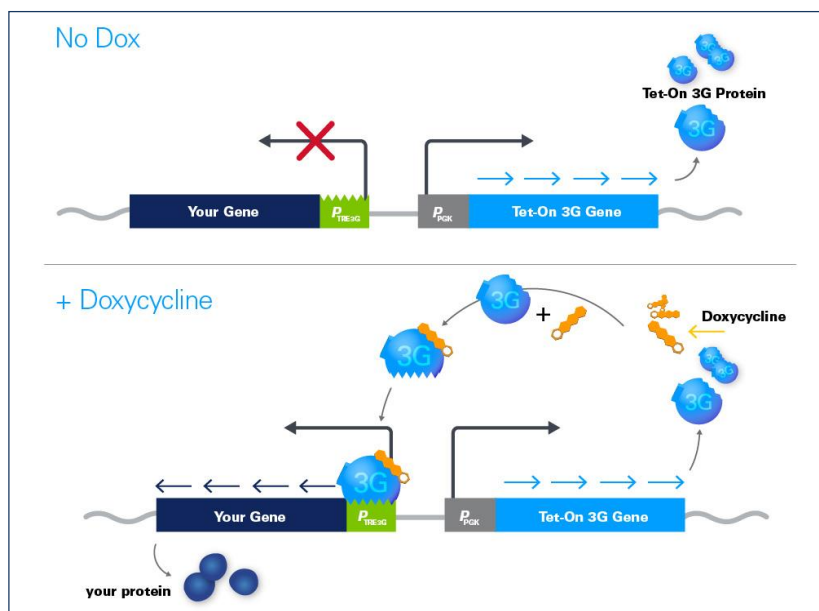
No Dox

3G

3G

Tet-On 3G Protein

3G

Your Gene

$P_{TRE3G}$

$P_{PGK}$

Tet-On 3G Gene

+ Doxycycline

3G

+

Doxycycline

3G

3G

3G

3G

Your Gene

$P_{TRE3G}$

$P_{PGK}$

Tet-On 3G Gene

your protein